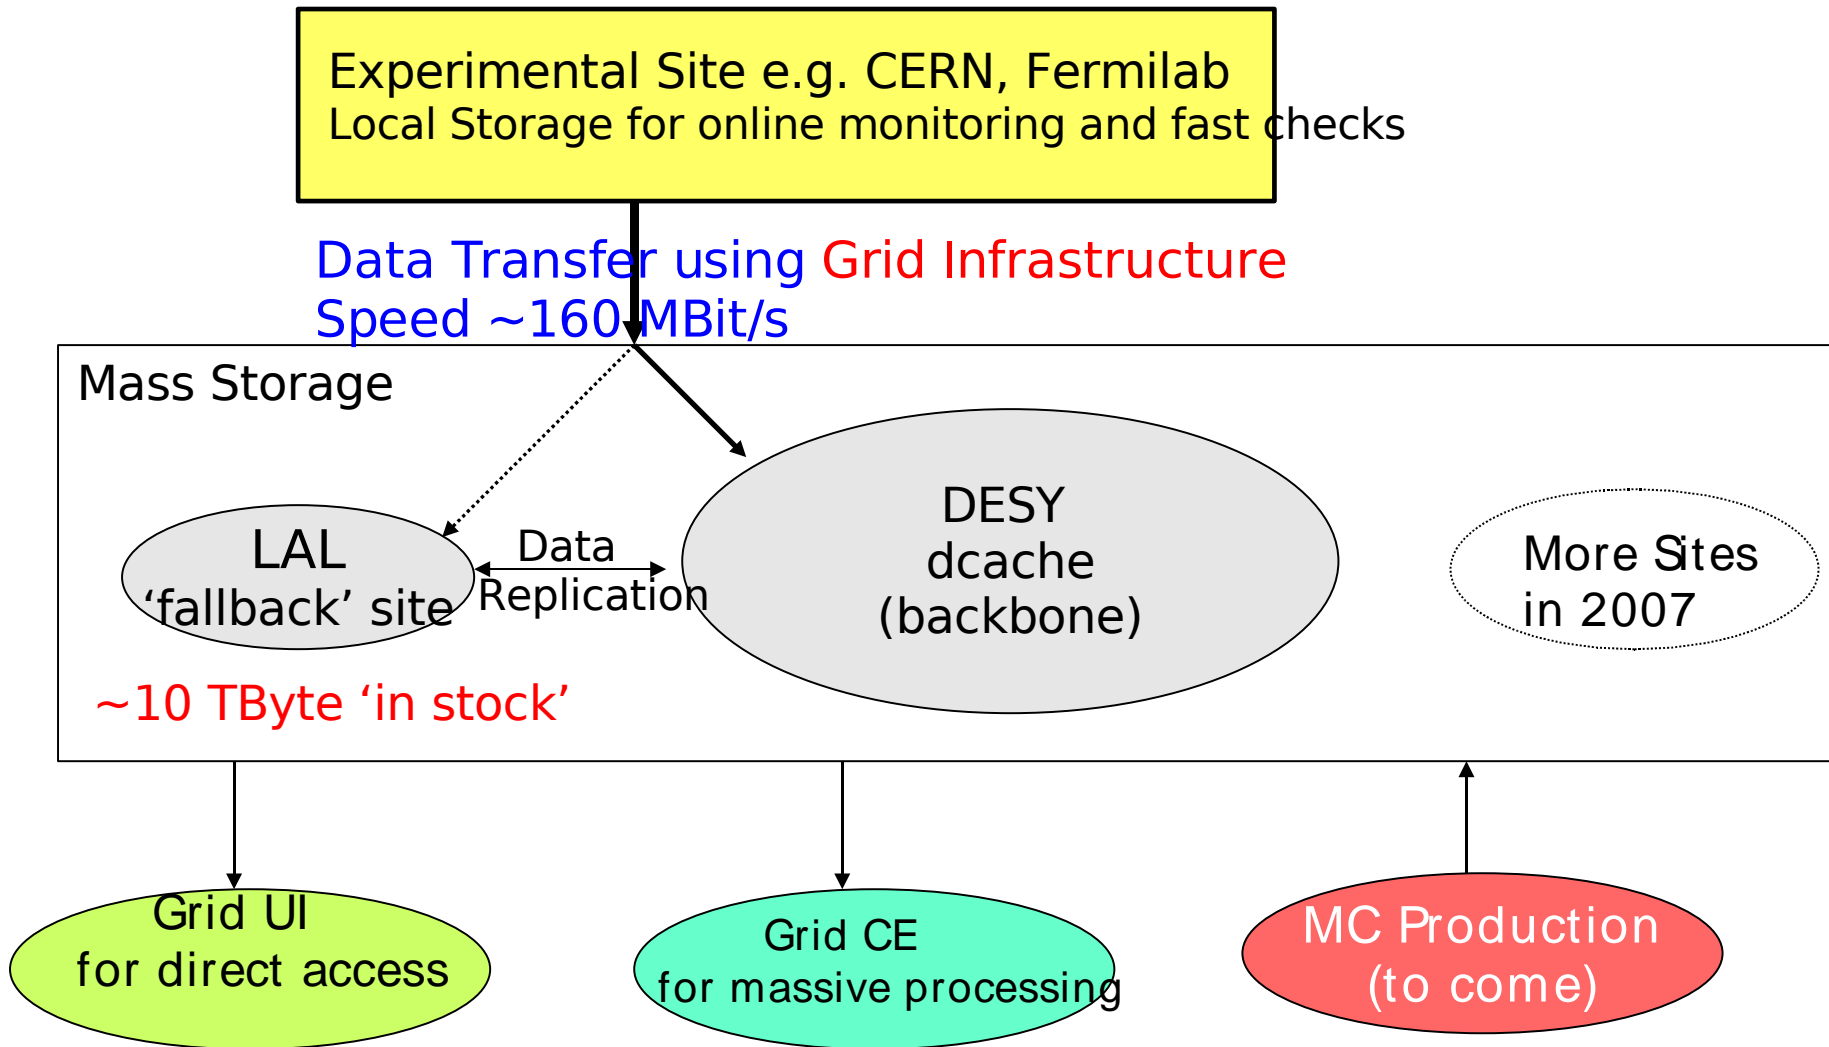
Experimental Site e.g. CERN, Fermilab
Local Storage for online monitoring and fast checks

Data Transfer using Grid Infrastructure
Speed ~160 MBit/s

Mass Storage

LAL
'fallback' site

Data
Replication

DESY
dcache
(backbone)

More Sites
in 2007

~10 TByte 'in stock'

Grid UI
for direct access

Grid CE
for massive processing

MC Production
(to come)